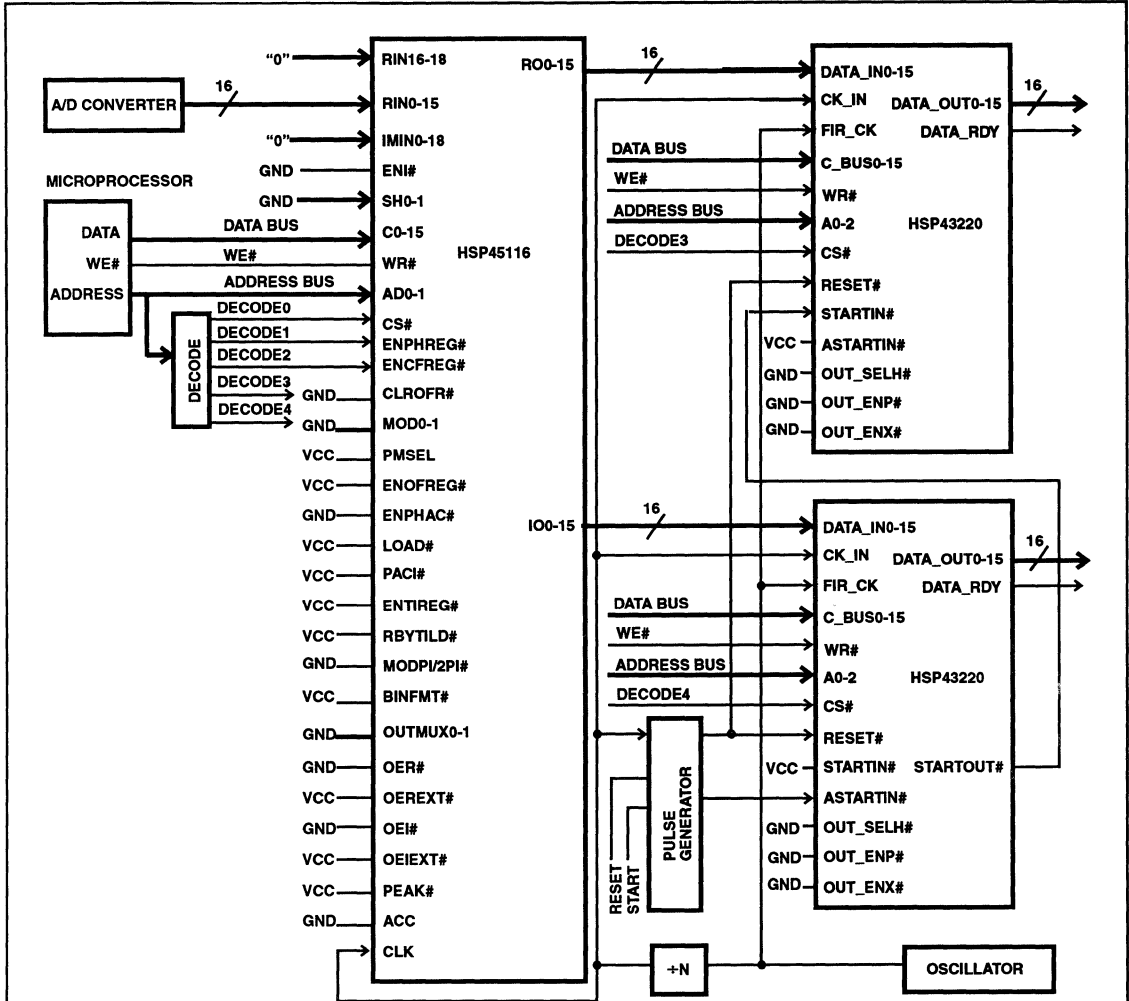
"0"
RIN16-18
RO0-15
16
DATA_IN0-15
A/D CONVERTER
16
RIN0-15
CK_IN
DATA_OUT0-15
16
"0"
IMIN0-18
FIR_CK
DATA_RDY
GND
ENI#
DATA BUS
C_BUS0-15
MICROPROCESSOR
GND
SH0-1
WE#
WR#
DATA
DATA BUS
C0-15
ADDRESS BUS
A0-2
HSP43220
WE#
WE#
WR#
HSP45116
DECODE3
CS#
ADDRESS
ADDRESS BUS
AD0-1
RESET#
DECODE0
CS#
STARTIN#
DECODE1
ENPHREG#
VCC
ASTARTIN#
DECODE
DECODE2
ENCFREG#
GND
OUT_SELH#
DECODE3
GND
CLROFR#
GND
OUT_ENP#
DECODE4
GND
MOD0-1
GND
OUT_ENX#
VCC
PMSEL
VCC
ENOFREG#
GND
ENPHAC#
IO0-15
16
DATA_IN0-15
VCC
LOAD#
CK_IN
DATA_OUT0-15
16
VCC
PACI#
FIR_CK
DATA_RDY
VCC
ENTIREG#
DATA BUS
C_BUS0-15
VCC
RBYTILD#
WE#
WR#
GND
MODPI/2PI#
ADDRESS BUS
A0-2
HSP43220
VCC
BINFMT#
DECODE4
CS#
GND
OUTMUX0-1
RESET#
GND
OER#
VCC
STARTIN#
STARTOUT#
VCC
OEREXT#
PULSE GENERATOR
ASTARTIN#
GND
OEI#
GND
OUT_SELH#
VCC
OEIEXT#
GND
OUT_ENP#
VCC
PEAK#
RESET
START
GND
OUT_ENX#
GND
ACC
CLK
÷N
OSCILLATOR